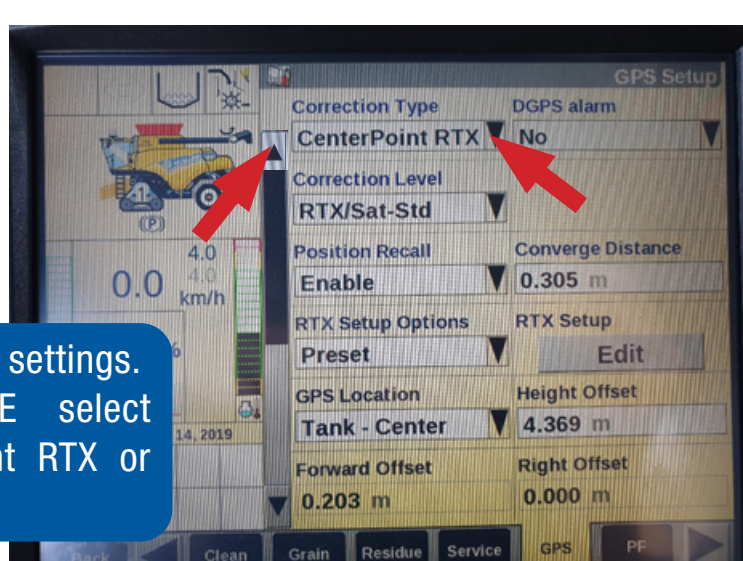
GPS Setup

Correction Type
CenterPoint RTX

DGPS alarm
No

Correction Level
RTX/Sat-Std

Position Recall
Enable

Converge Distance
0.305 m

RTX Setup Options
Preset

RTX Setup
Edit

GPS Location
Tank - Center

Height Offset
4.369 m

Forward Offset
0.203 m

Right Offset
0.000 m

(P)

0.0
4.0
4.0
km/h

14, 2019

settings.
E select
nt RTX or

Back
Clean
Grain
Residue
Service
GPS
PF